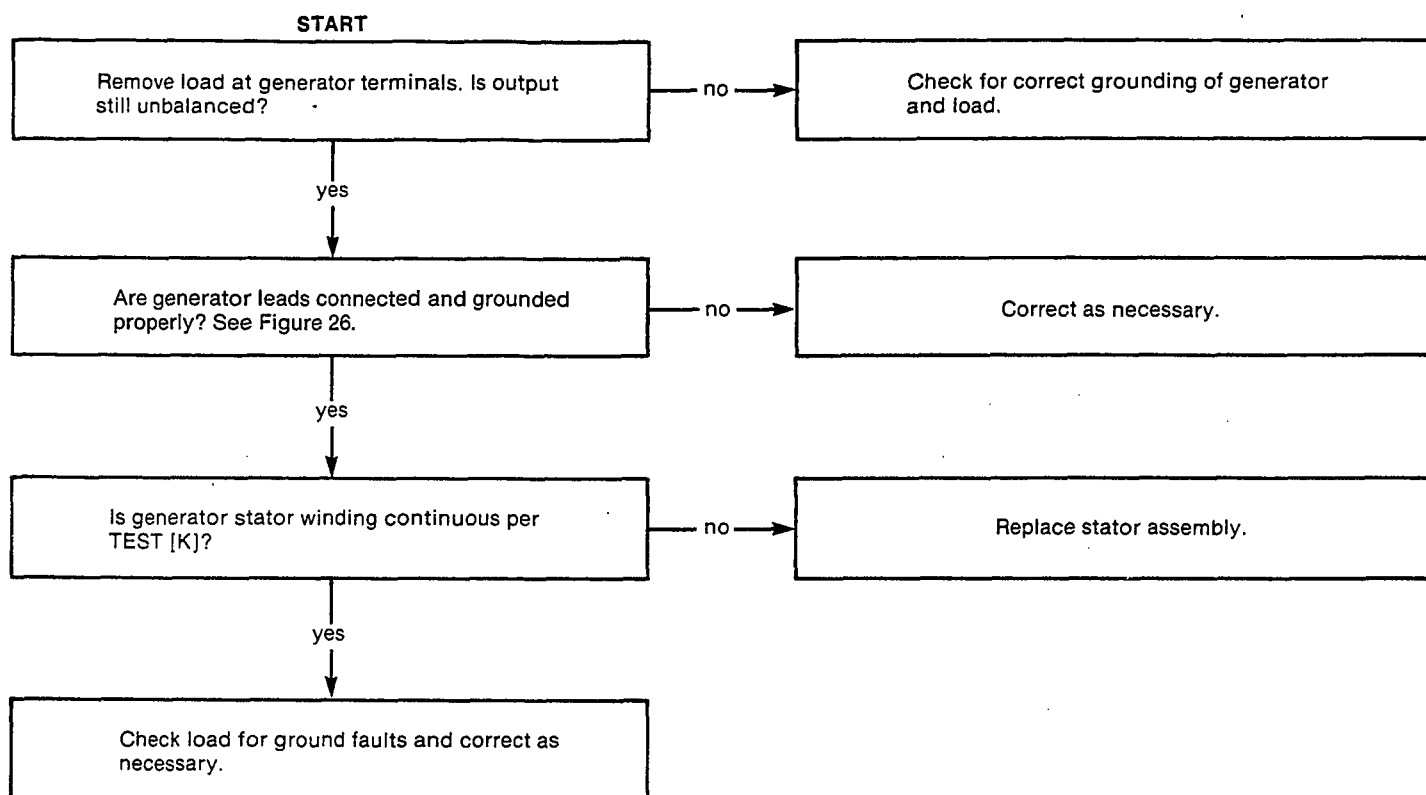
START

Remove load at generator terminals. Is output still unbalanced?

no

Check for correct grounding of generator and load.

yes

Are generator leads connected and grounded properly? See Figure 26.

no

Correct as necessary.

yes

Is generator stator winding continuous per TEST [K]?

no

Replace stator assembly.

yes

Check load for ground faults and correct as necessary.